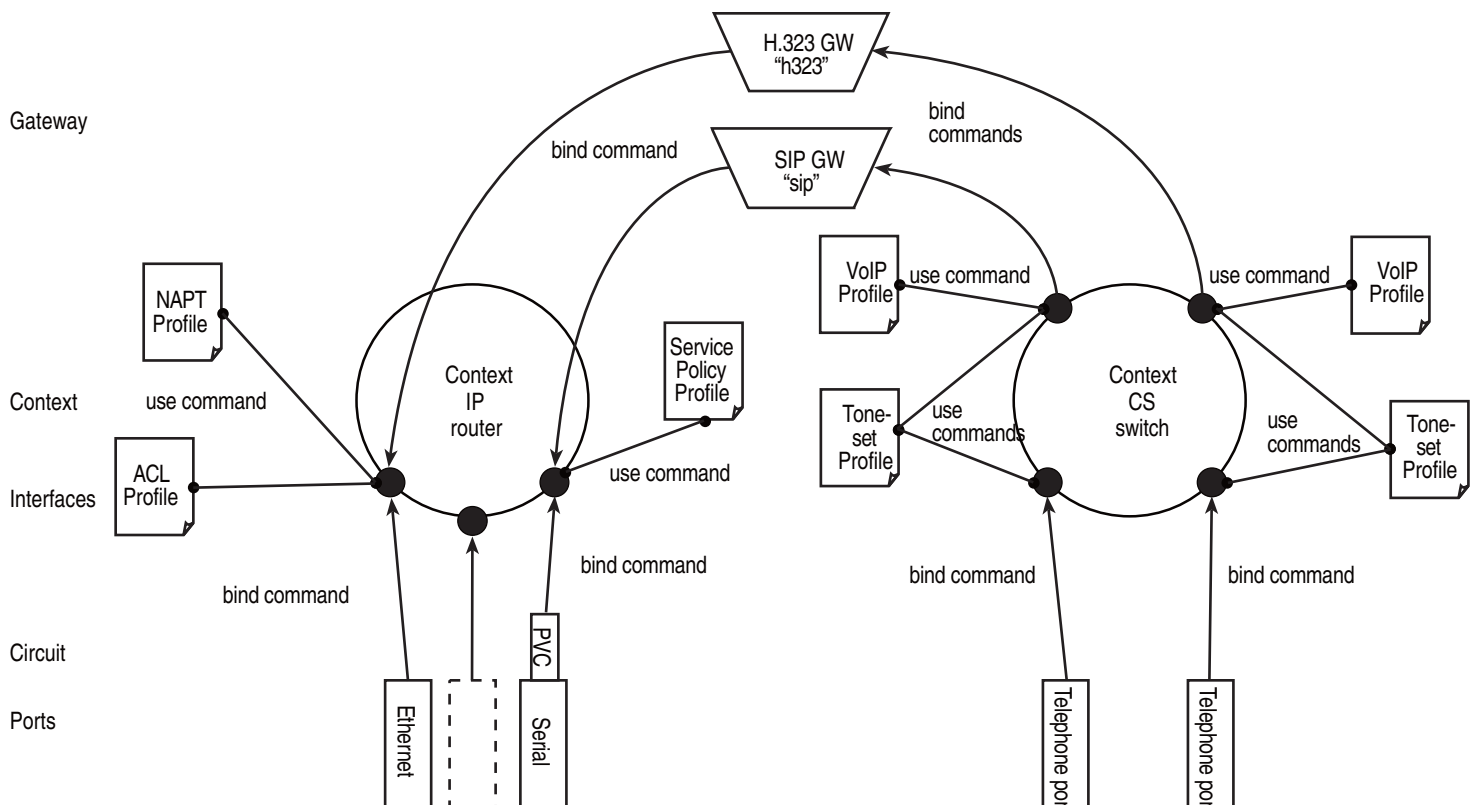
H.323 GW
"h323"

Gateway

bind command

bind commands

SIP GW
"sip"

VoIP Profile

use command

use command

VoIP Profile

NAPT Profile

Service Policy Profile

Context IP router

Context CS switch

Context

use command

Tone-set Profile

use commands

use commands

Tone-set Profile

ACL Profile

use command

Interfaces

bind command

bind command

bind command

bind command

Circuit

PVC

Ports

Ethernet

Serial

Telephone po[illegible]

Telephone po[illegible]